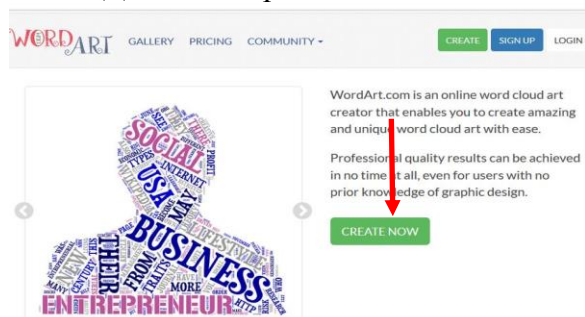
WORDART GALLERY PRICING COMMUNITY ▾ CREATE SIGN UP LOGIN

WordArt.com is an online word cloud art creator that enables you to create amazing and unique word cloud art with ease.

Professional quality results can be achieved in no time at all, even for users with no prior knowledge of graphic design.

CREATE NOW

SOCIAL USA INTERNET MAY BUSINESS THEIR FROM ENTREPRENEUR